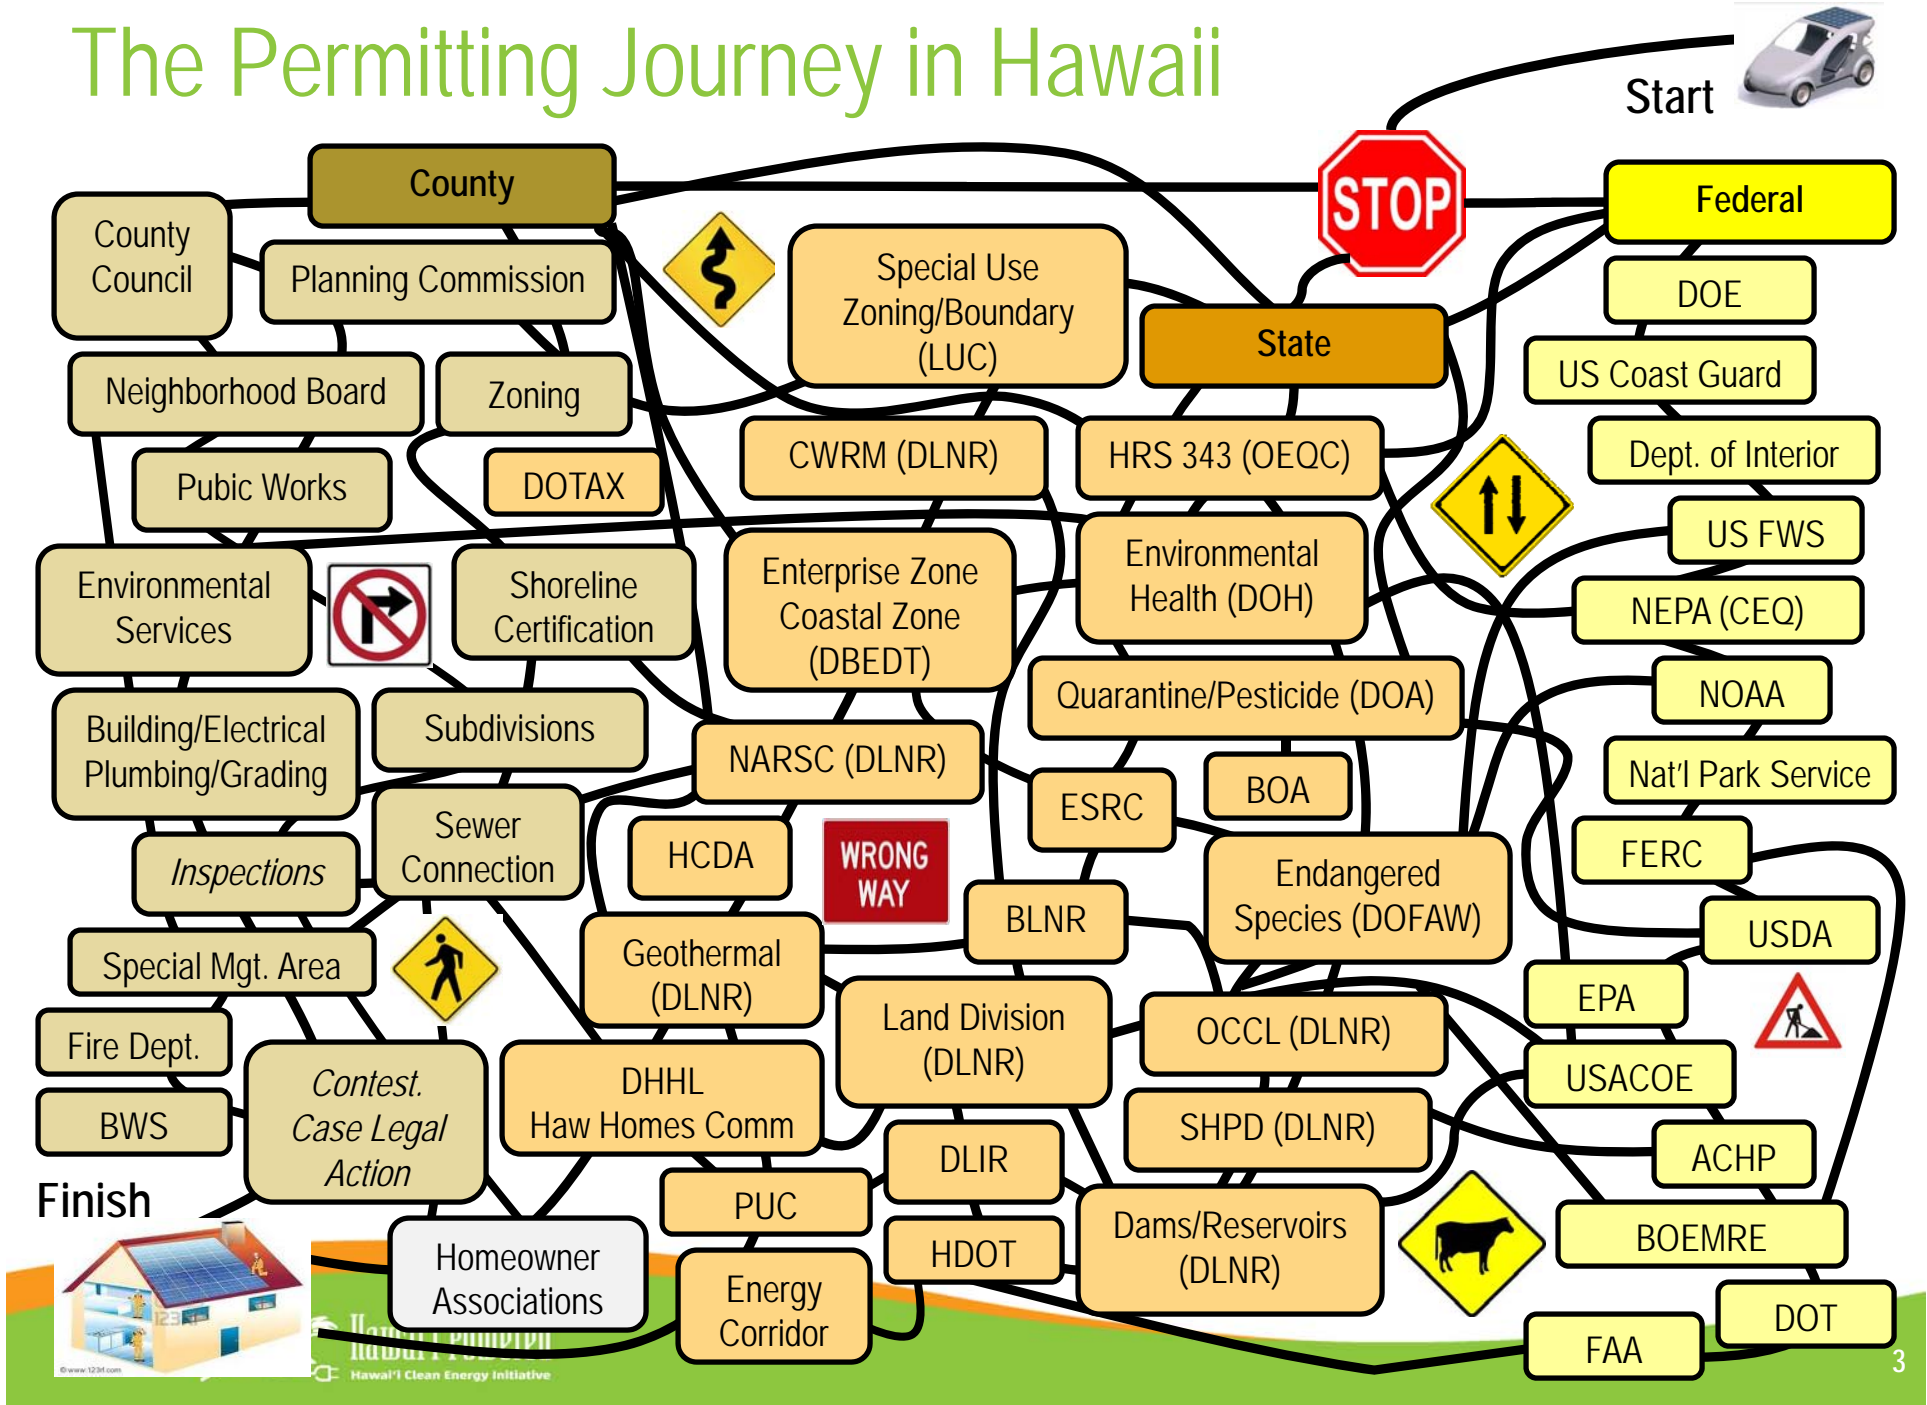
The Permitting Journey in Hawaii

Start

STOP

County

Federal

County Council

Planning Commission

Special Use Zoning/Boundary (LUC)

State

DOE

US Coast Guard

Neighborhood Board

Zoning

CWRM (DLNR)

HRS 343 (OEQC)

Dept. of Interior

Pubic Works

DOTAX

US FWS

Environmental Services

Shoreline Certification

Enterprise Zone Coastal Zone (DBEDT)

Environmental Health (DOH)

NEPA (CEQ)

Quarantine/Pesticide (DOA)

NOAA

Building/Electrical Plumbing/Grading

Subdivisions

NARSC (DLNR)

Nat'l Park Service

ESRC

BOA

Sewer Connection

FERC

Inspections

HCDA

WRONG WAY

Endangered Species (DOFAW)

BLNR

USDA

Special Mgt. Area

Geothermal (DLNR)

EPA

Land Division (DLNR)

OCCL (DLNR)

Fire Dept.

Contest. Case Legal Action

DHHL Haw Homes Comm

USACOE

BWS

SHPD (DLNR)

DLIR

ACHP

Finish

PUC

Dams/Reservoirs (DLNR)

BOEMRE

Homeowner Associations

HDOT

Energy Corridor

DOT

FAA

Hawai'i Clean Energy Initiative

3